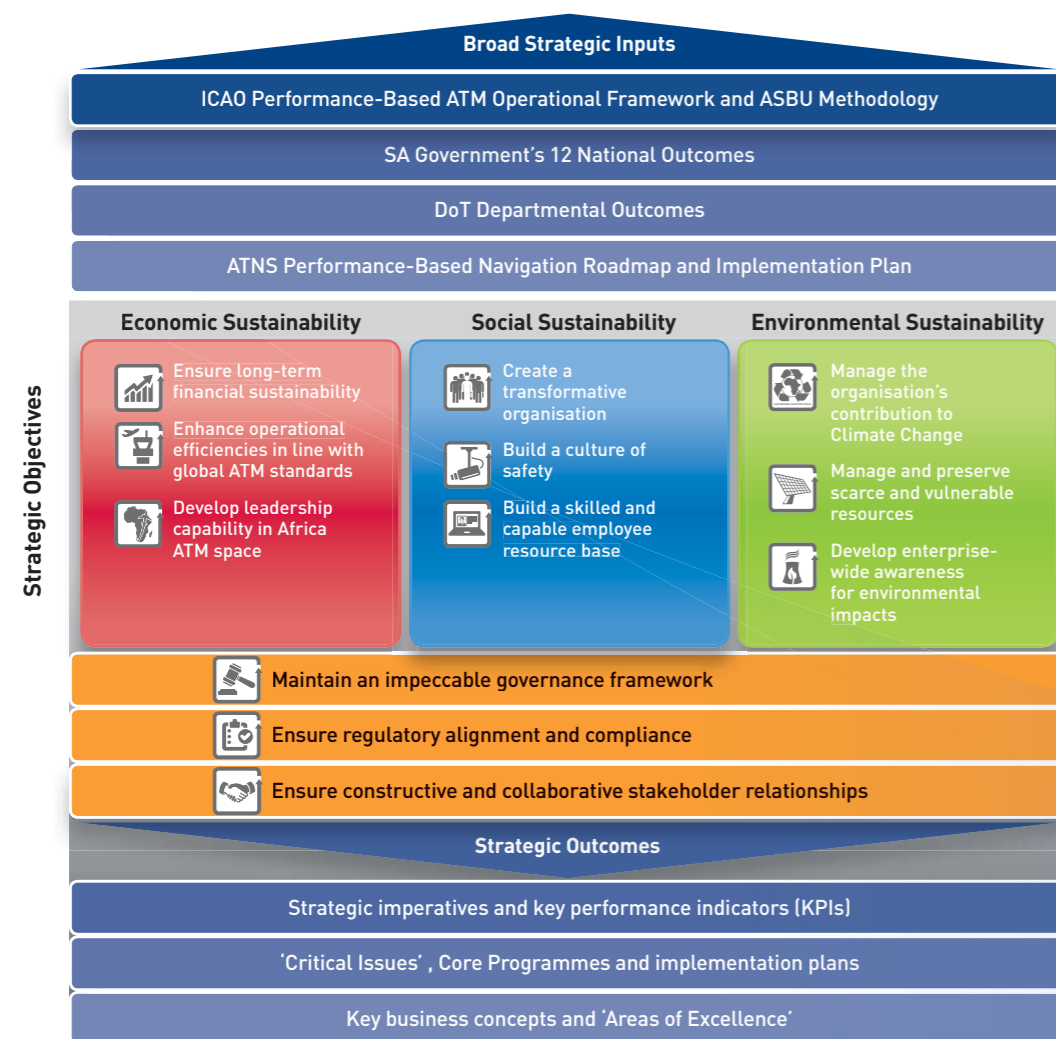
Broad Strategic Inputs

ICAO Performance-Based ATM Operational Framework and ASBU Methodology

SA Government's 12 National Outcomes

DoT Departmental Outcomes

ATNS Performance-Based Navigation Roadmap and Implementation Plan

Strategic Objectives

Economic Sustainability

Ensure long-term financial sustainability

Enhance operational efficiencies in line with global ATM standards

Develop leadership capability in Africa ATM space

Social Sustainability

Create a transformative organisation

Build a culture of safety

Build a skilled and capable employee resource base

Environmental Sustainability

Manage the organisation's contribution to Climate Change

Manage and preserve scarce and vulnerable resources

Develop enterprise-wide awareness for environmental impacts

Maintain an impeccable governance framework

Ensure regulatory alignment and compliance

Ensure constructive and collaborative stakeholder relationships

Strategic Outcomes

Strategic imperatives and key performance indicators (KPIs)

'Critical Issues' , Core Programmes and implementation plans

Key business concepts and 'Areas of Excellence'